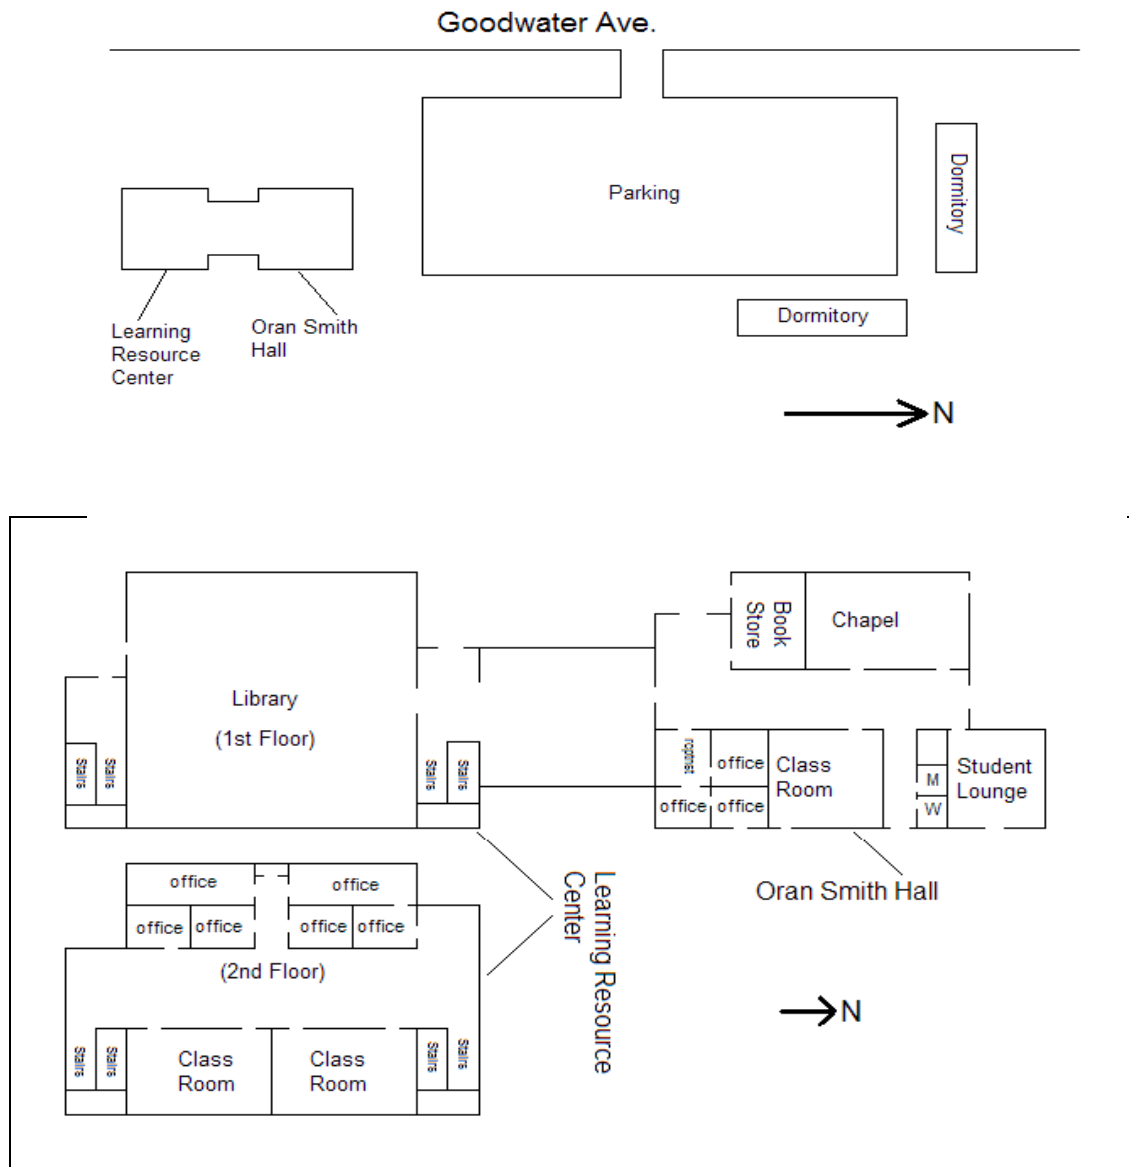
Goodwater Ave.

Parking

Dormitory

Dormitory

Learning Resource Center

Oran Smith Hall

N

Library

(1st Floor)

Stairs

Stairs

Stairs

Stairs

Book Store

Chapel

roommst

office

Class Room

office

office

M

W

Student Lounge

office

office

office

office

office

office

(2nd Floor)

Stairs

Stairs

Class Room

Class Room

Stairs

Stairs

Learning Resource Center

Oran Smith Hall

N